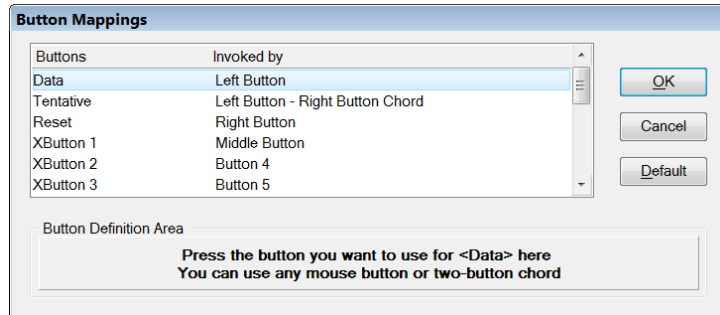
Button Mappings

| Buttons | Invoked by |
|---|---|
| Data | Left Button |
| Tentative | Left Button - Right Button Chord |
| Reset | Right Button |
| XButton 1 | Middle Button |
| XButton 2 | Button 4 |
| XButton 3 | Button 5 |

OK

Cancel

Default

Button Definition Area

Press the button you want to use for <Data> here
You can use any mouse button or two-button chord